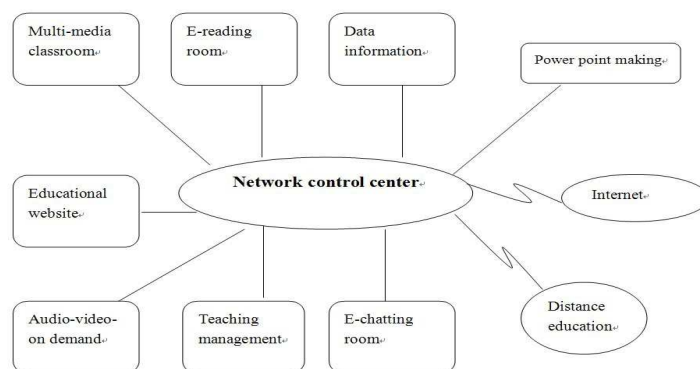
Multi-media classroom

E-reading room

Data information

Power point making

Network control center

Educational website

Internet

Distance education

Audio-video-on demand

Teaching management

E-chatting room